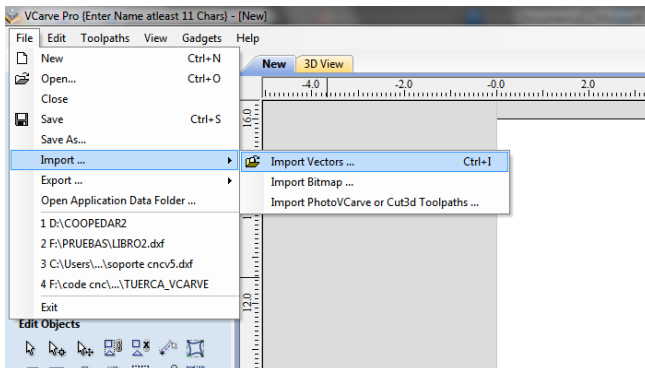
VCarve Pro {Enter Name atleast 11 Chars} - [New]

File Edit Toolpaths View Gadgets Help

New Ctrl+N
Open... Ctrl+O
Close
Save Ctrl+S
Save As...
Import ...
Export ...
Open Application Data Folder ...
1 D:\COOPEDAR2
2 F:\PRUEBAS\LIBRO2.dxf
3 C:\Users\...\soporte cncv5.dxf
4 F:\code cnc\...\TUERCA_VCARVE
Exit

Import Vectors ... Ctrl+I
Import Bitmap ...
Import PhotoVCarve or Cut3d Toolpaths ...

New 3D View

-4.0 -2.0 -0.0 2.0

16.0

12.0

Edit Objects